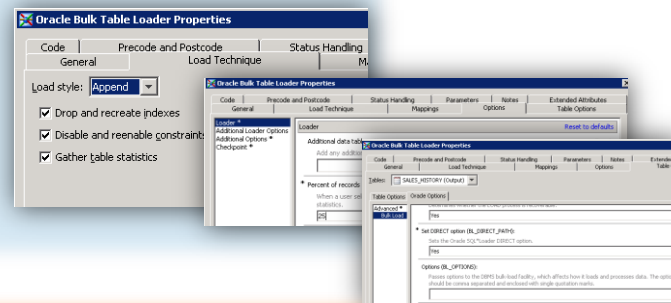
Oracle Bulk Table Loader Properties

Code | Precode and Postcode | Status Handling
General | Load Technique | M

Load style: Append

Drop and recreate indexes

Disable and reenable constraints

Gather table statistics

Oracle Bulk Table Loader Properties

Code | Precode and Postcode | Status Handling | Parameters | Notes | Extended Attributes
General | Load Technique | Mappings | Options | Table Options

Loader *
Additional Loader Options
Additional Options *
Checkpoint *

Loader

Reset to defaults

Additional data tabl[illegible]

Add any additio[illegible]

* Percent of records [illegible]

When a user se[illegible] statistics.

25

Oracle Bulk Table Loader Properties

Code | Precode and Postcode | Status Handling | Parameters | Notes | Extende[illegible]
General | Load Technique | Mappings | Options | Table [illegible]

Tables: SALES_HISTORY (Output)

Table Options | Oracle Options

Advanced *
Bulk Load

Yes

* Set DIRECT option (BL_DIRECT_PATH):

Sets the Oracle SQL*Loader DIRECT option.

Yes

Options (BL_OPTIONS):

Passes options to the DBMS bulk-load facility, which affects how it loads and processes data. The optio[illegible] should be comma separated and enclosed with single quotation marks.